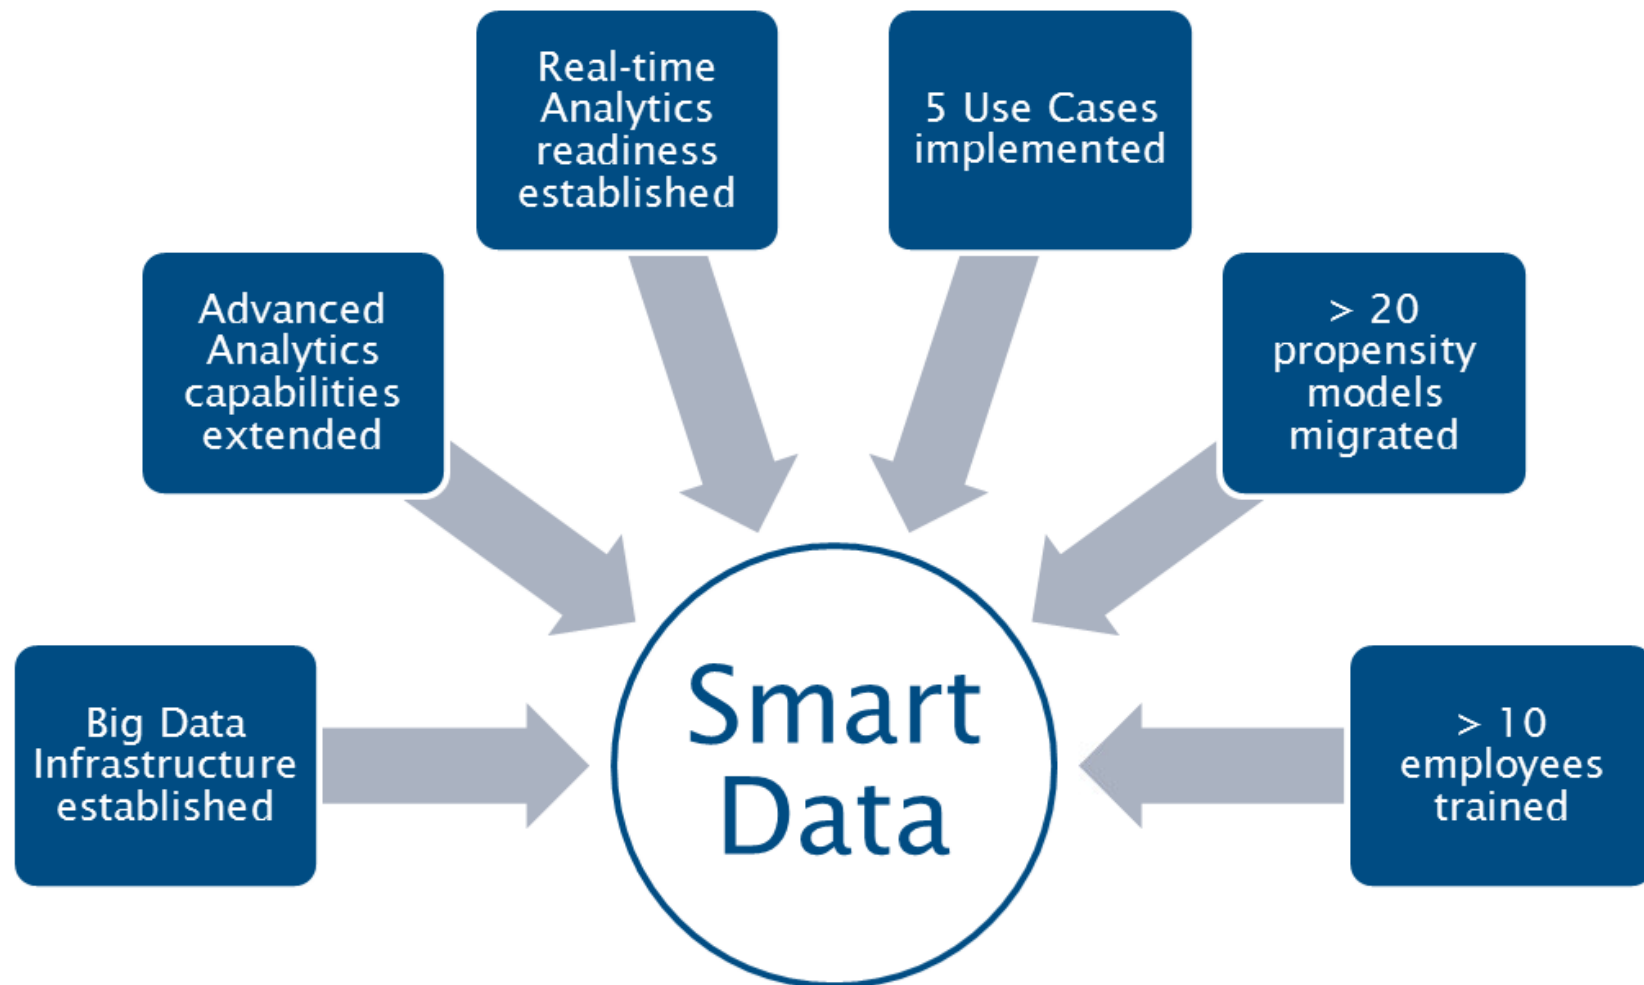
Real-time Analytics readiness established

5 Use Cases implemented

Advanced Analytics capabilities extended

> 20 propensity models migrated

Big Data Infrastructure established

Smart Data

> 10 employees trained